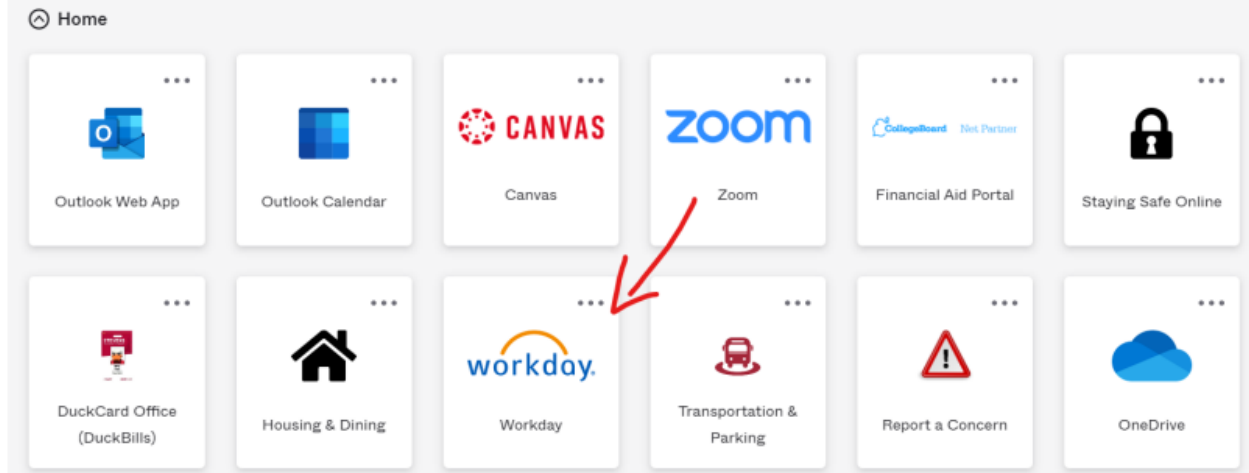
Home

•••
Outlook Web App

•••
Outlook Calendar

•••
CANVAS
Canvas

•••
zoom
Zoom

•••
CollegeBoard Net Partner
Financial Aid Portal

•••
Staying Safe Online

•••
DuckCard Office (DuckBills)

•••
Housing & Dining

•••
workday.
Workday

•••
Transportation & Parking

•••
Report a Concern

•••
OneDrive